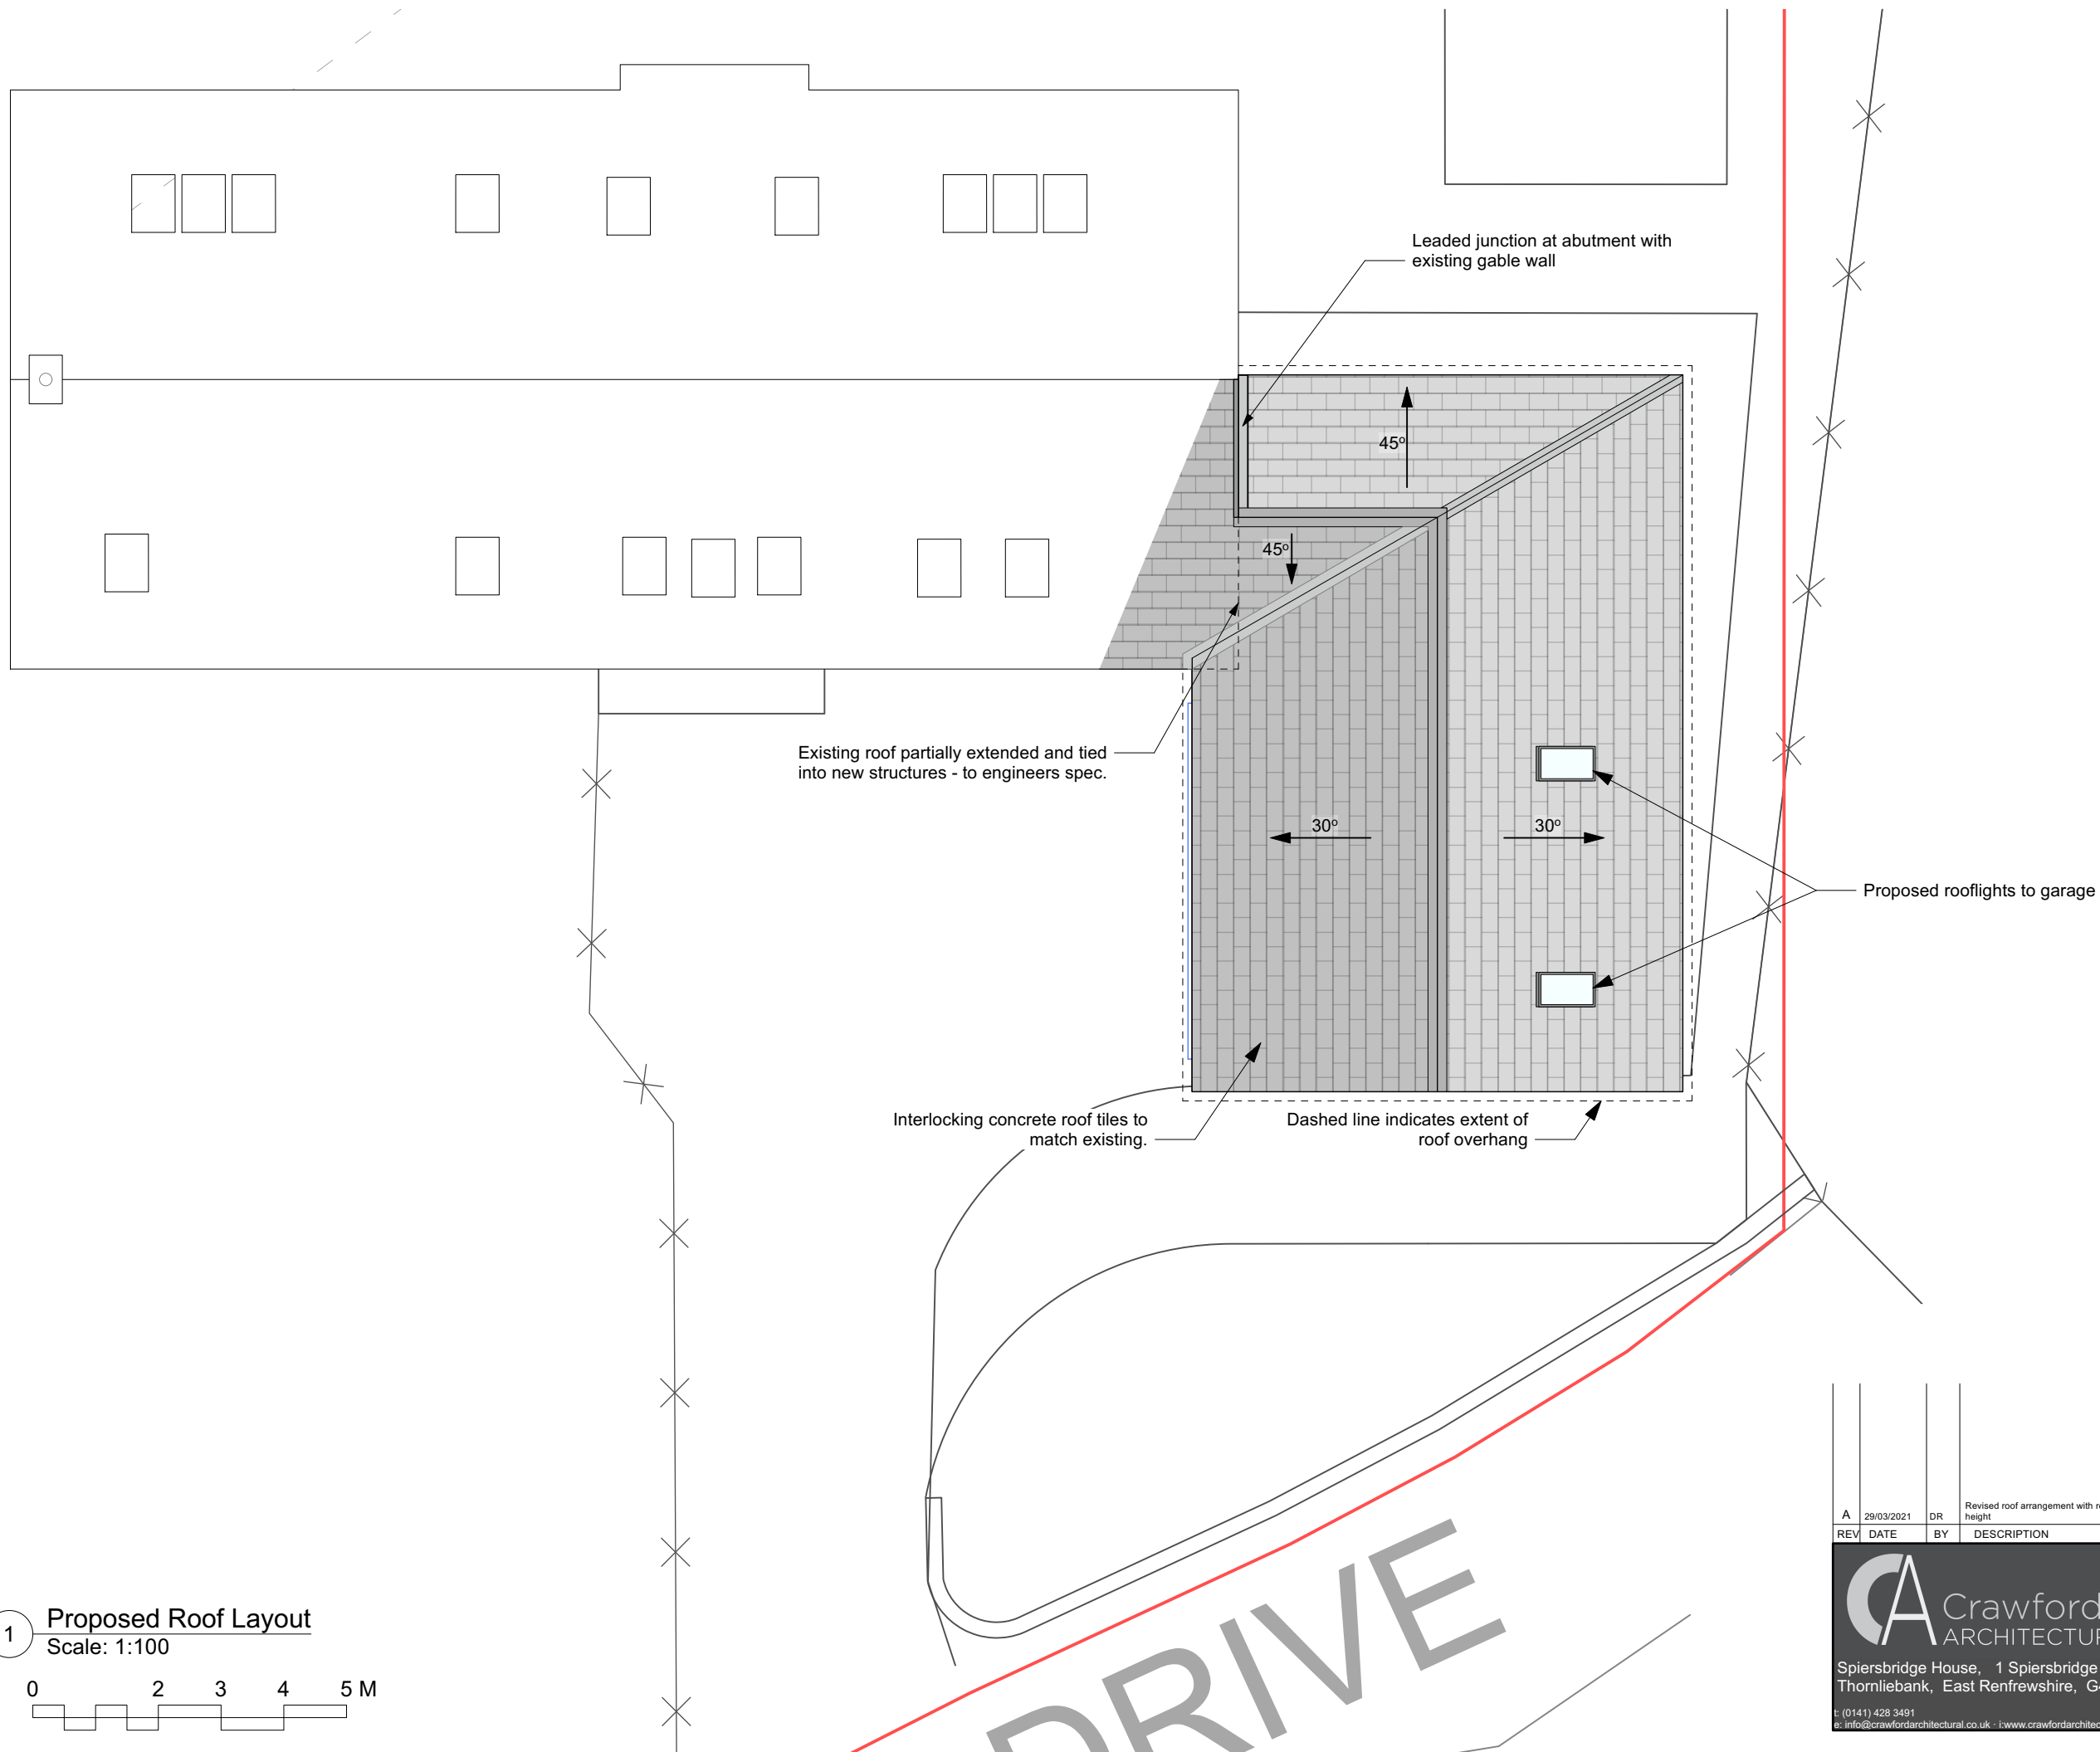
Leaded junction at abutment with existing gable wall

45º

45º

Existing roof partially extended and tied into new structures - to engineers spec.

30º

30º

Proposed rooflights to garage

Interlocking concrete roof tiles to match existing.

Dashed line indicates extent of roof overhang

DRIVE

1 Proposed Roof Layout
Scale: 1:100

0 2 3 4 5 M

| REV | DATE | BY | DESCRIPTION |
|---|---|---|---|
| A | 29/03/2021 | DR | Revised roof arrangement with r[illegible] height |

Crawford ARCHITECTU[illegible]

Spiersbridge House, 1 Spiersbridge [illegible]
Thornliebank, East Renfrewshire, G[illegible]

t: (0141) 428 3491
e: info@crawfordarchitectural.co.uk · i:www.crawfordarchitec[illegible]